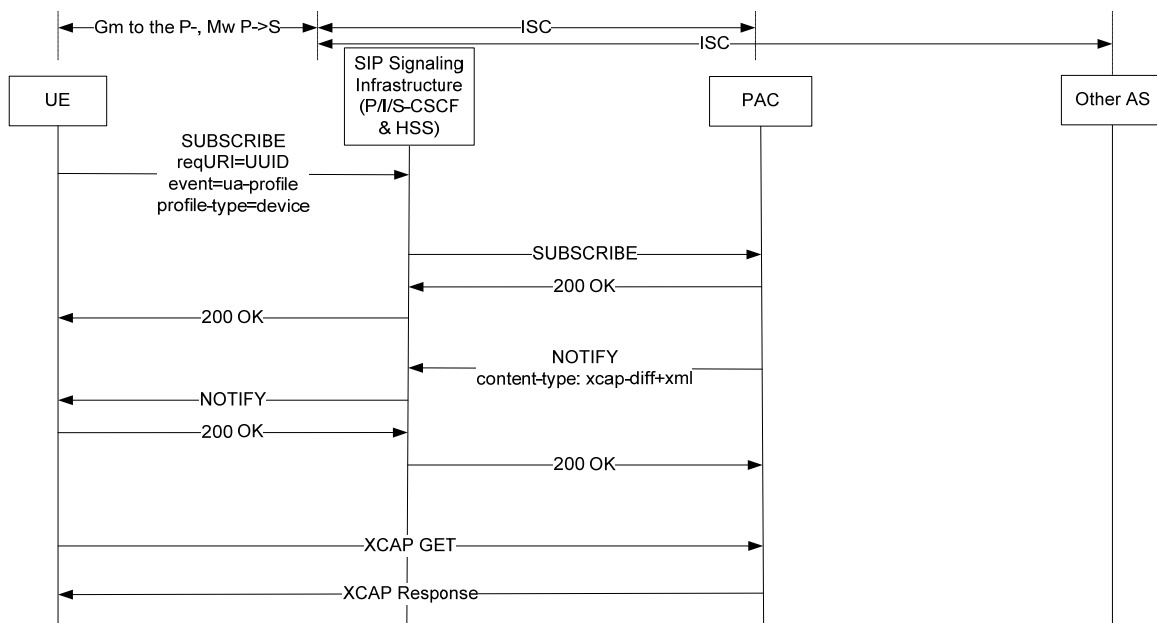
Gm to the P-, Mw P->S

ISC

ISC

UE

SIP Signaling Infrastructure (P/I/S-CSCF & HSS)

PAC

Other AS

SUBSCRIBE
reqURI=UUID
event=ua-profile
profile-type=device

SUBSCRIBE

200 OK

200 OK

NOTIFY
content-type: xcap-diff+xml

NOTIFY

200 OK

200 OK

XCAP GET

XCAP Response